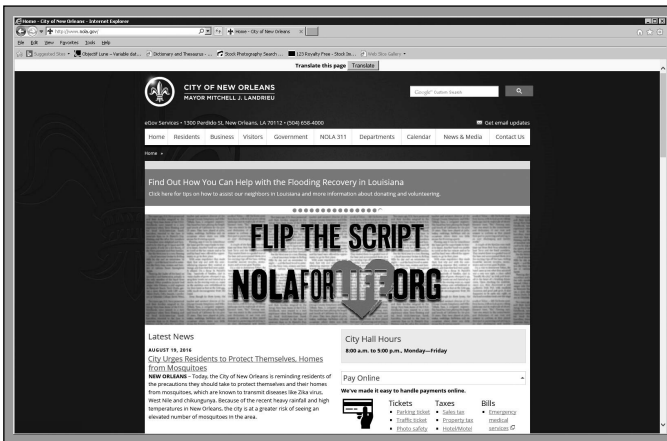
Home - City of New Orleans - Internet Explorer

http://www.nola.gov/

Home - City of New Orleans

File Edit View Favorites Tools Help

Suggested Sites • Objectif Lune – Variable dat... Dictionary and Thesaurus - ... Stock Photography Search - ... 123 Royalty Free - Stock Im... Web Slice Gallery •

Translate this page Translate

CITY OF NEW ORLEANS
MAYOR MITCHELL J. LANDRIEU

Google™ Custom Search

eGov Services • 1300 Perdido St, New Orleans, LA 70112 • (504) 658-4000

Get email updates

Home | Residents | Business | Visitors | Government | NOLA 311 | Departments | Calendar | News & Media | Contact Us

Home »

Find Out How You Can Help with the Flooding Recovery in Louisiana

Click here for tips on how to assist our neighbors in Louisiana and more information about donating and volunteering.

FLIP THE SCRIPT

NOLAFORLIFE.ORG

Latest News

AUGUST 19, 2016

City Urges Residents to Protect Themselves, Homes from Mosquitoes

NEW ORLEANS – Today, the City of New Orleans is reminding residents of the precautions they should take to protect themselves and their homes from mosquitoes, which are known to transmit diseases like Zika virus, West Nile and chikungunya. Because of the recent heavy rainfall and high temperatures in New Orleans, the city is at a greater risk of seeing an elevated number of mosquitoes in the area.

City Hall Hours

8:00 a.m. to 5:00 p.m., Monday—Friday

Pay Online

We've made it easy to handle payments online.

Tickets
• Parking ticket
• Traffic ticket
• Photo safety

Taxes
• Sales tax
• Property tax
• Hotel/Motel

Bills
• Emergency medical services